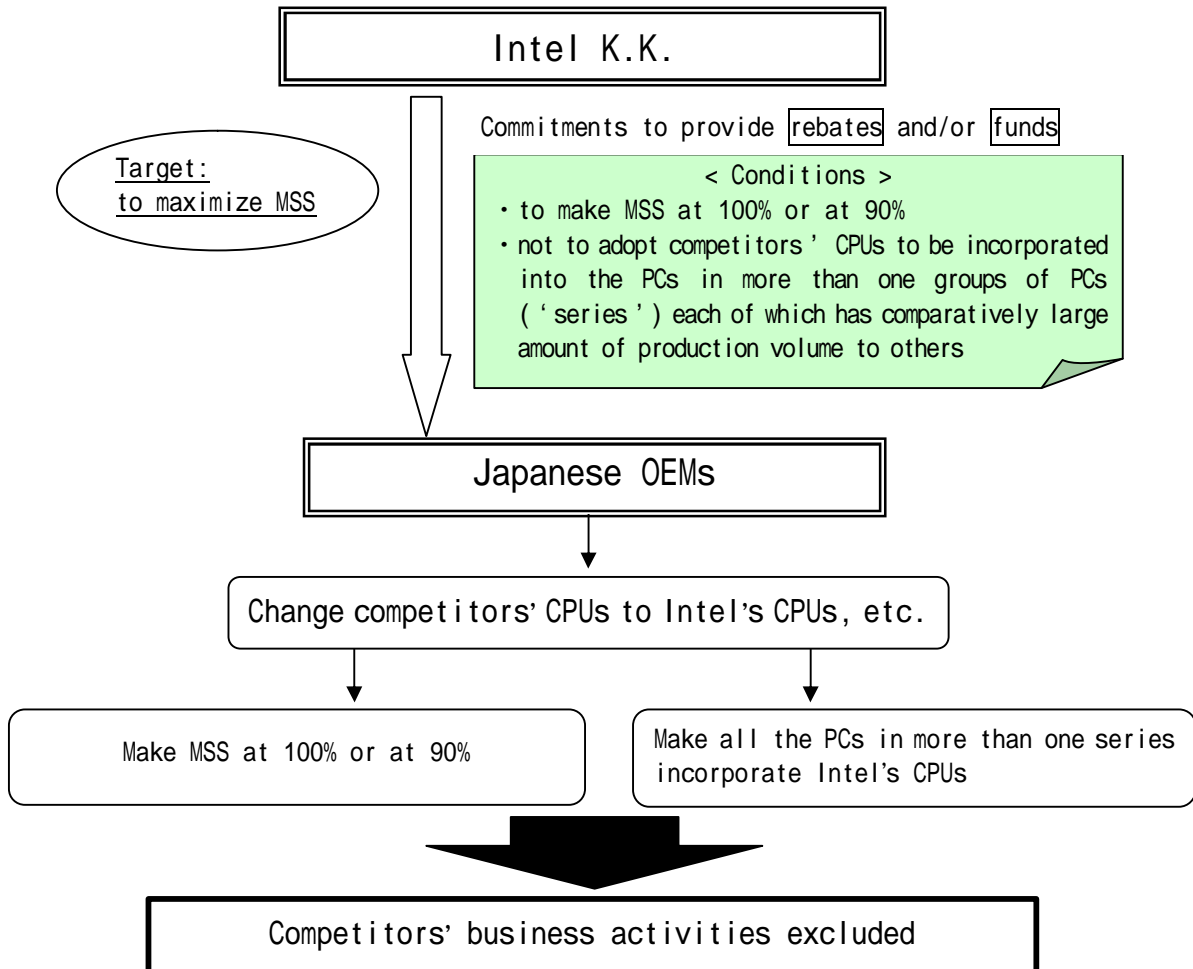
Intel K.K.

Target:
to maximize MSS

Commitments to provide rebates and/or funds

< Conditions >
・to make MSS at 100% or at 90%
・not to adopt competitors ' CPUs to be incorporated into the PCs in more than one groups of PCs ( 'series ' ) each of which has comparatively large amount of production volume to others

Japanese OEMs

Change competitors' CPUs to Intel's CPUs, etc.

Make MSS at 100% or at 90%

Make all the PCs in more than one series incorporate Intel's CPUs

Competitors' business activities excluded